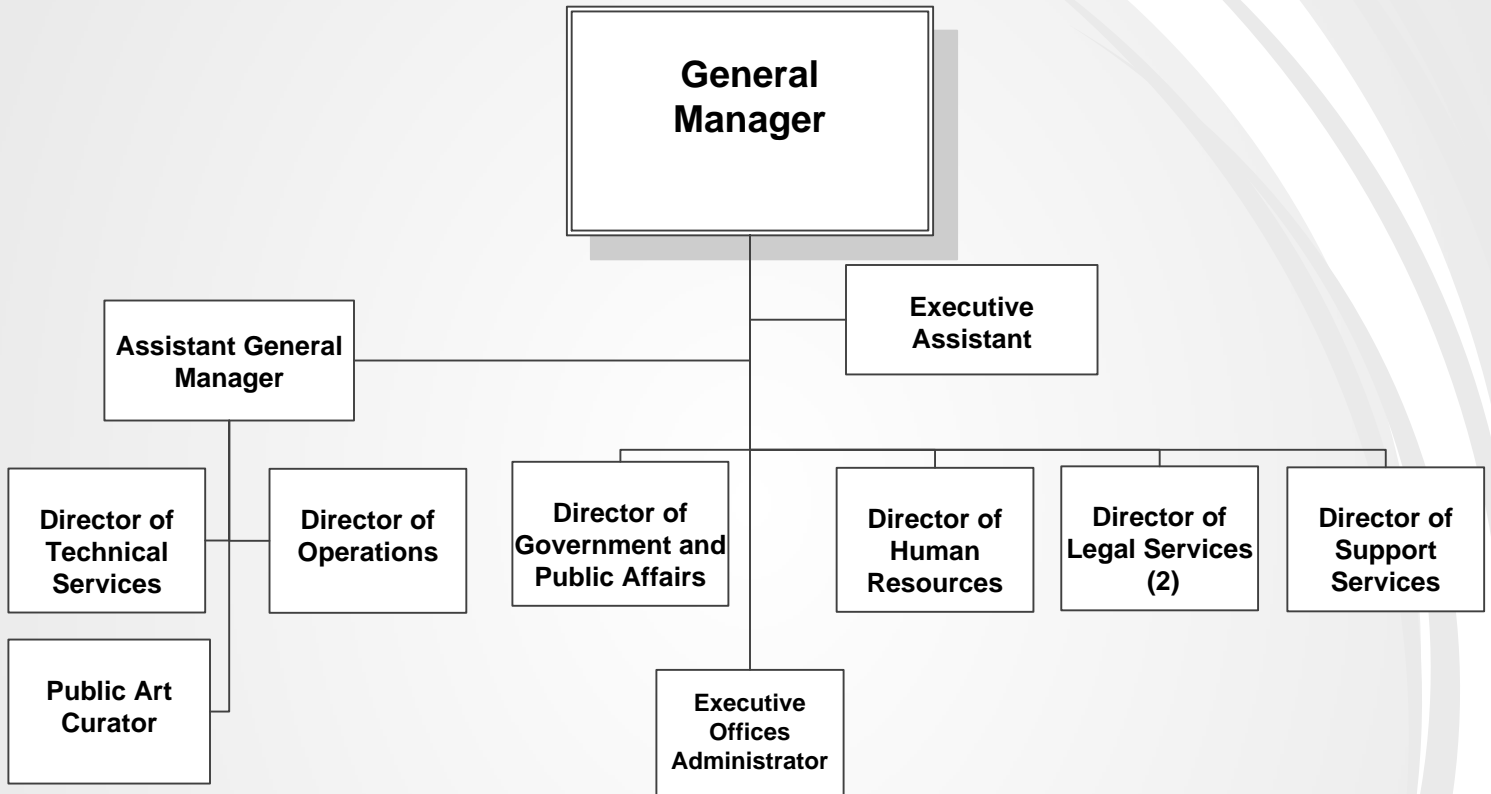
General Manager

Executive Assistant

Assistant General Manager

Director of Technical Services

Director of Operations

Public Art Curator

Director of Government and Public Affairs

Director of Human Resources

Director of Legal Services (2)

Director of Support Services

Executive Offices Administrator